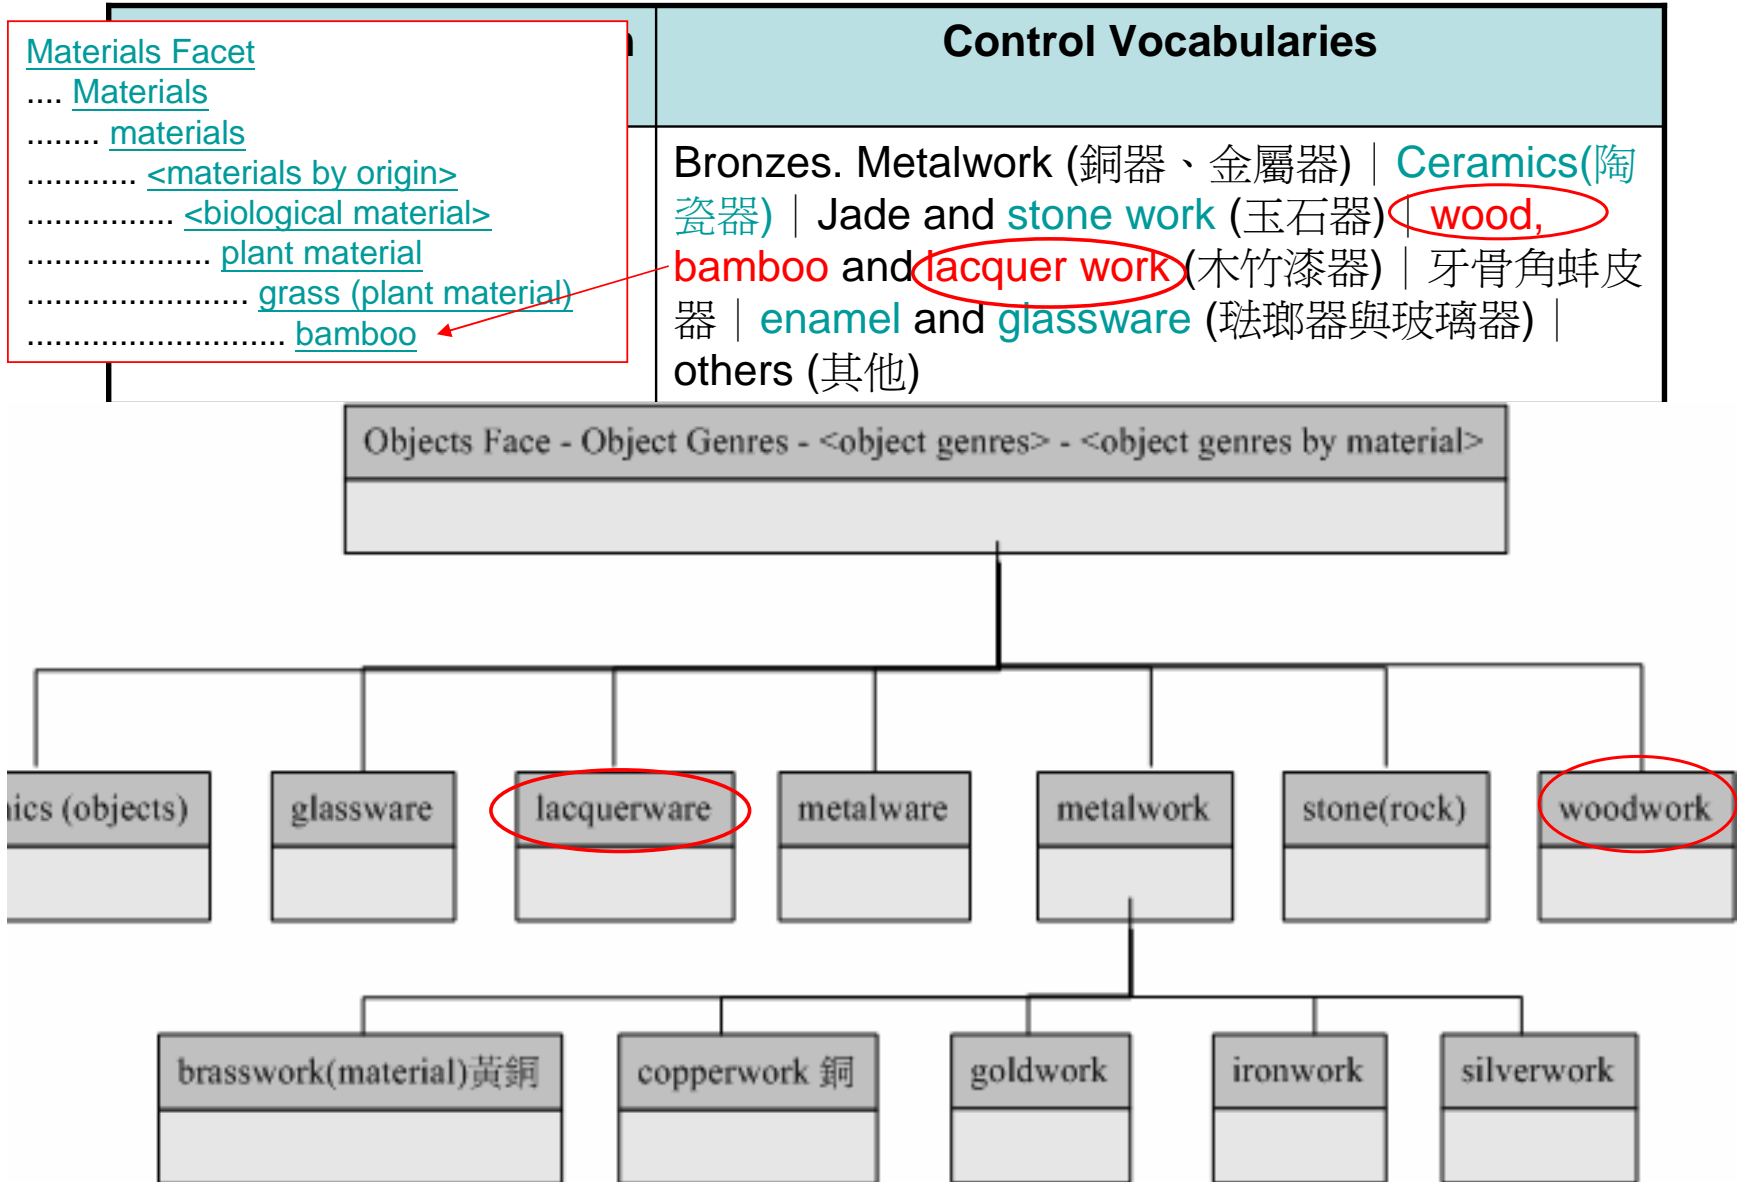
Materials Facet
.... Materials
........ materials
............ <materials by origin>
................ <biological material>
.................... plant material
........................ grass (plant material)
............................ bamboo

Control Vocabularies

Bronzes. Metalwork (銅器、金屬器)｜Ceramics(陶瓷器)｜Jade and stone work (玉石器)｜wood, bamboo and lacquer work (木竹漆器)｜牙骨角蚌皮器｜enamel and glassware (琺瑯器與玻璃器)｜others (其他)

Objects Face - Object Genres - <object genres> - <object genres by material>

ics (objects)
glassware
lacquerware
metalware
metalwork
stone(rock)
woodwork

brasswork(material)黃銅
copperwork 銅
goldwork
ironwork
silverwork